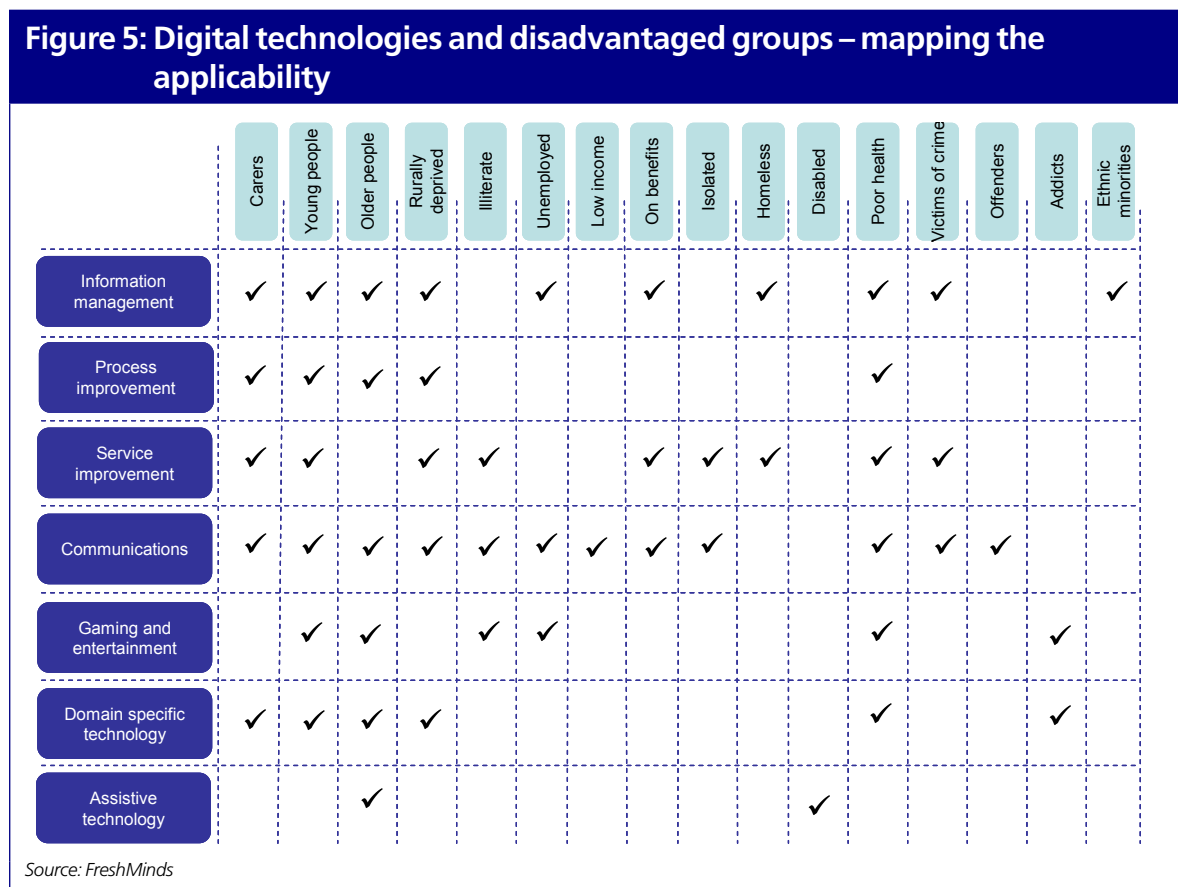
Figure 5: Digital technologies and disadvantaged groups – mapping the applicability

| | Carers | Young people | Older people | Rurally deprived | Illiterate | Unemployed | Low income | On benefits | Isolated | Homeless | Disabled | Poor health | Victims of crime | Offenders | Addicts | Ethnic minorities |
|---|---|---|---|---|---|---|---|---|---|---|---|---|---|---|---|---|
| Information management | ✓ | ✓ | ✓ | ✓ | | ✓ | | ✓ | | ✓ | | ✓ | ✓ | | | ✓ |
| Process improvement | ✓ | ✓ | ✓ | ✓ | | | | | | | | ✓ | | | | |
| Service improvement | ✓ | ✓ | | ✓ | ✓ | | | ✓ | ✓ | ✓ | | ✓ | ✓ | | | |
| Communications | ✓ | ✓ | ✓ | ✓ | ✓ | ✓ | ✓ | ✓ | ✓ | | | ✓ | ✓ | ✓ | | |
| Gaming and entertainment | | ✓ | ✓ | | ✓ | ✓ | | | | | | ✓ | | | ✓ | |
| Domain specific technology | ✓ | ✓ | ✓ | ✓ | | | | | | | | ✓ | | | ✓ | |
| Assistive technology | | | ✓ | | | | | | | | ✓ | | | | | |

Source: FreshMinds